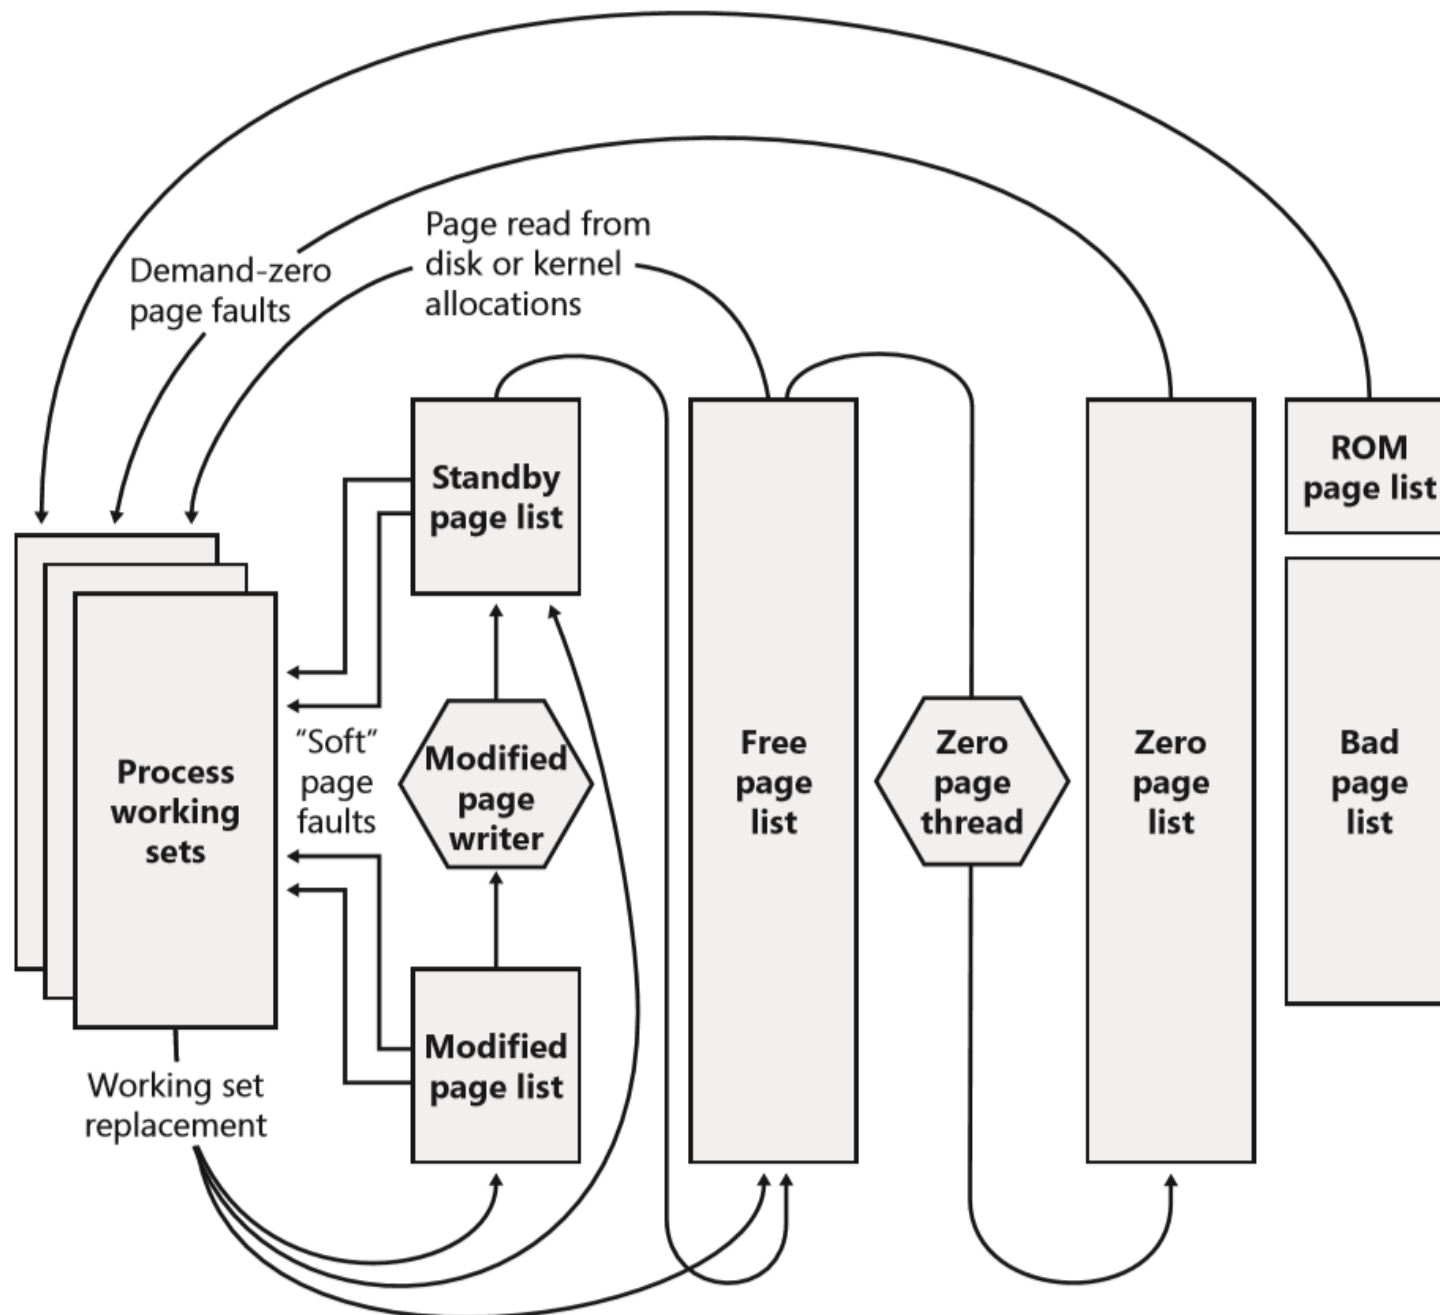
Page read from disk or kernel allocations

Demand-zero page faults

Standby page list

ROM page list

Process working sets

"Soft" page faults

Modified page writer

Free page list

Zero page thread

Zero page list

Bad page list

Modified page list

Working set replacement